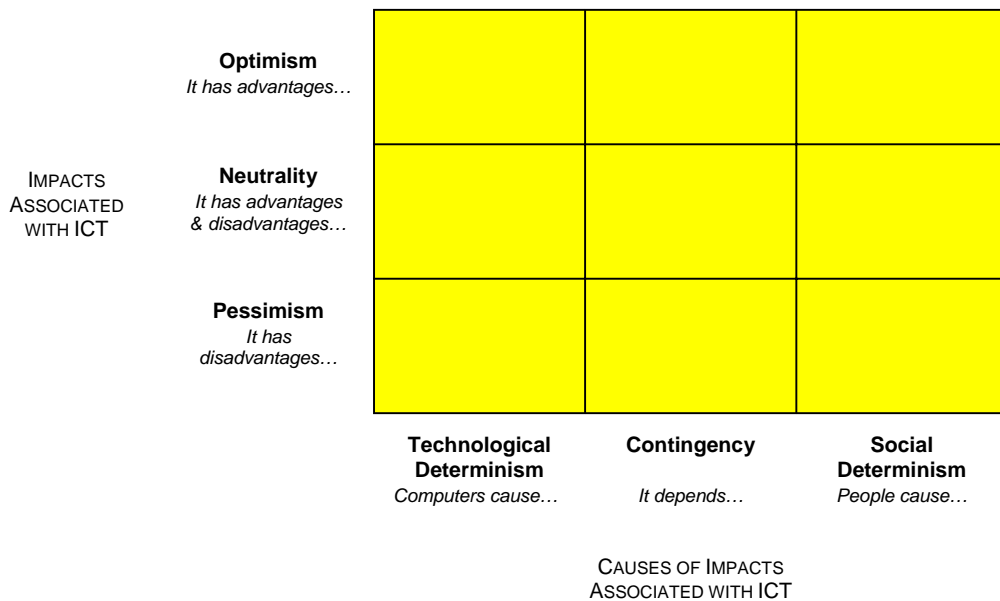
IMPACTS ASSOCIATED WITH ICT

**Optimism**
*It has advantages…*

**Neutrality**
*It has advantages & disadvantages…*

**Pessimism**
*It has disadvantages…*

**Technological Determinism**
*Computers cause…*

**Contingency**
*It depends…*

**Social Determinism**
*People cause…*

CAUSES OF IMPACTS ASSOCIATED WITH ICT